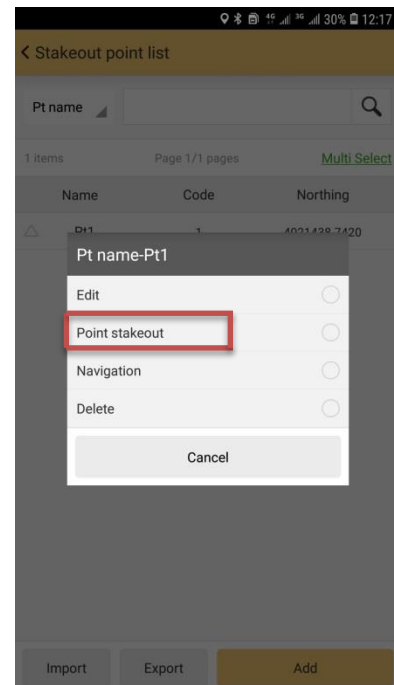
4G 3G 30% 12:17

< Stakeout point list

Pt name

1 items Page 1/1 pages Multi Select

| Name | Code | Northing |
|---|---|---|
| Pt1 | 1 | 4021438.7420 |

Pt name-Pt1

Edit

Point stakeout

Navigation

Delete

Cancel

Import Export Add